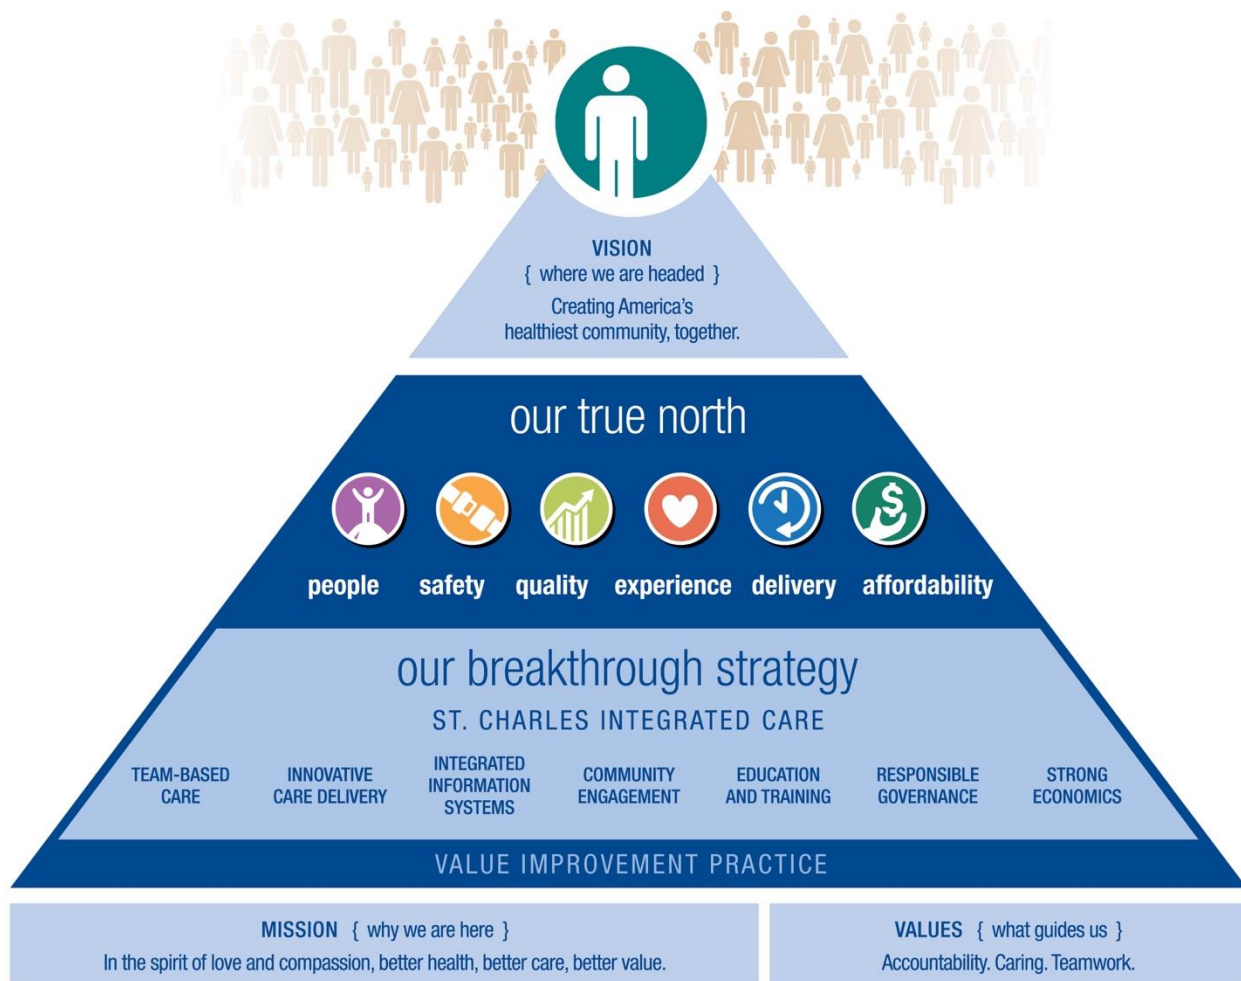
VISION
{ where we are headed }
Creating America's healthiest community, together.

our true north

people safety quality experience delivery affordability

our breakthrough strategy

ST. CHARLES INTEGRATED CARE

TEAM-BASED CARE

INNOVATIVE CARE DELIVERY

INTEGRATED INFORMATION SYSTEMS

COMMUNITY ENGAGEMENT

EDUCATION AND TRAINING

RESPONSIBLE GOVERNANCE

STRONG ECONOMICS

VALUE IMPROVEMENT PRACTICE

MISSION { why we are here }
In the spirit of love and compassion, better health, better care, better value.

VALUES { what guides us }
Accountability. Caring. Teamwork.